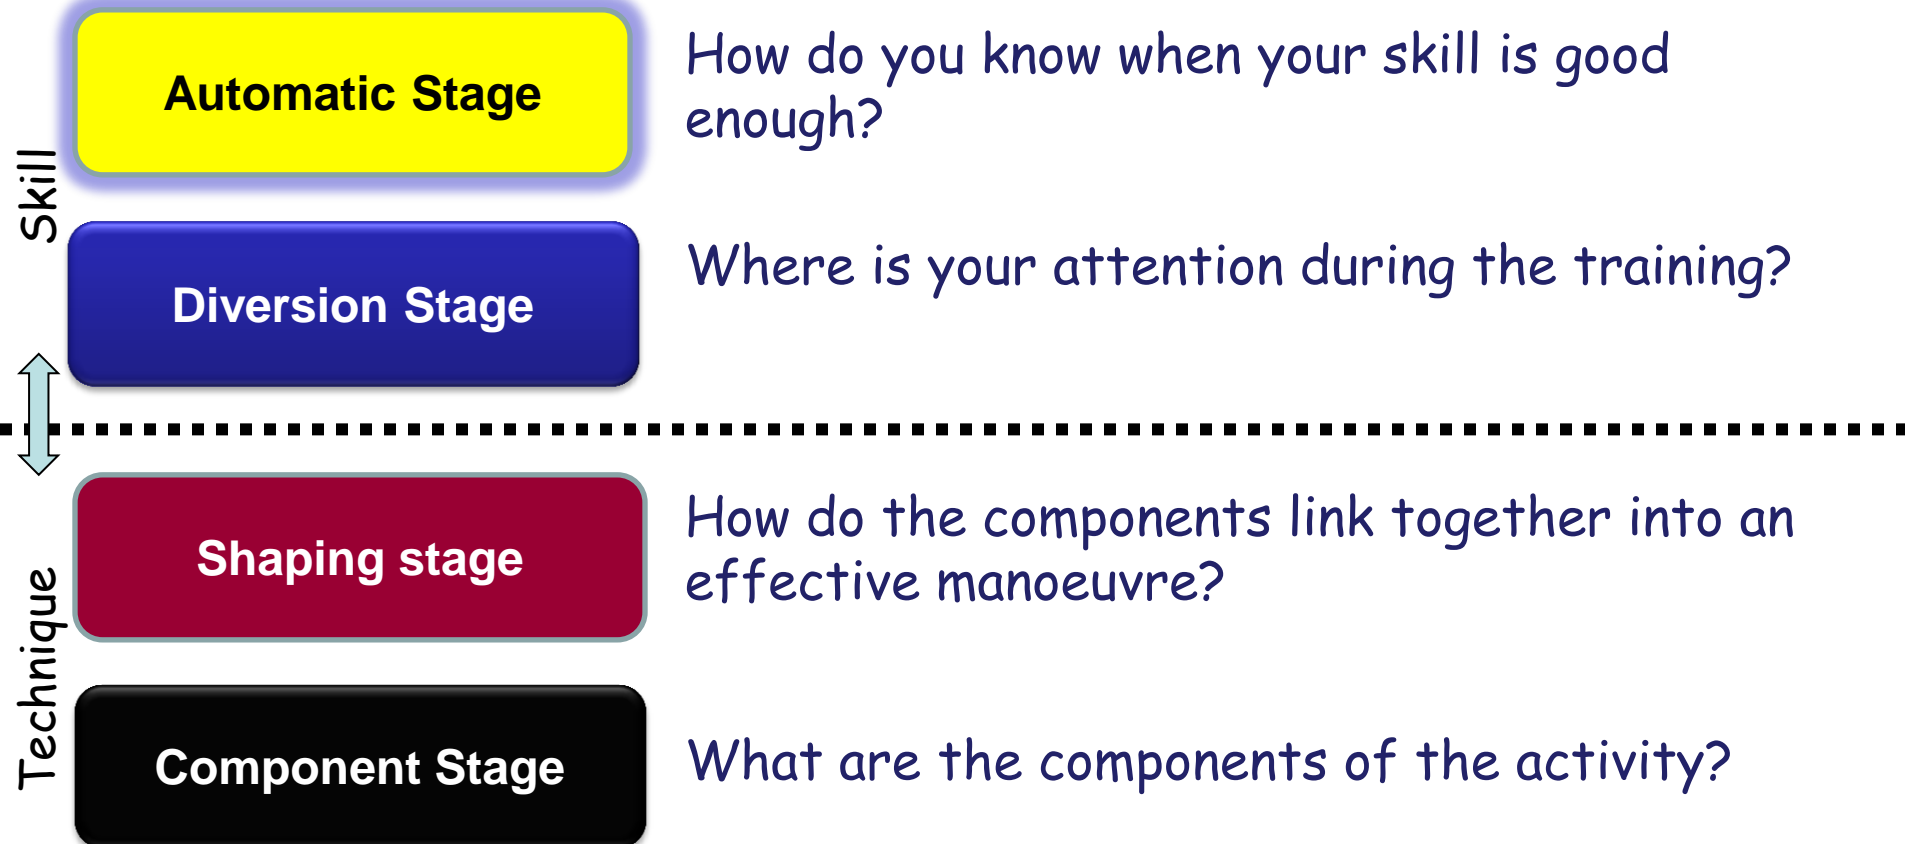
Skill

Automatic Stage

How do you know when your skill is good enough?

Diversion Stage

Where is your attention during the training?

Technique

Shaping stage

How do the components link together into an effective manoeuvre?

Component Stage

What are the components of the activity?